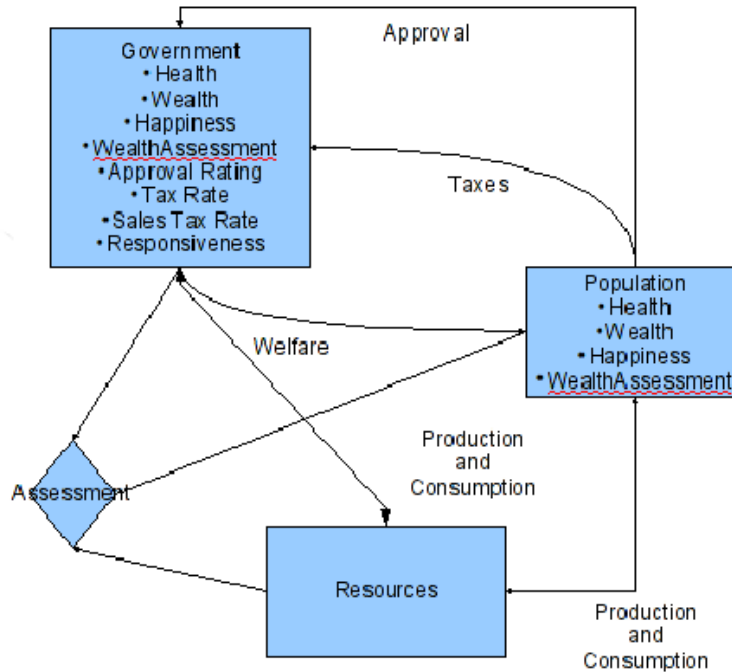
Approval

Government
• Health
• Wealth
• Happiness
• WealthAssessment
• Approval Rating
• Tax Rate
• Sales Tax Rate
• Responsiveness

Taxes

Population
• Health
• Wealth
• Happiness
• WealthAssessment

Welfare

Production and Consumption

Assessment

Resources

Production and Consumption